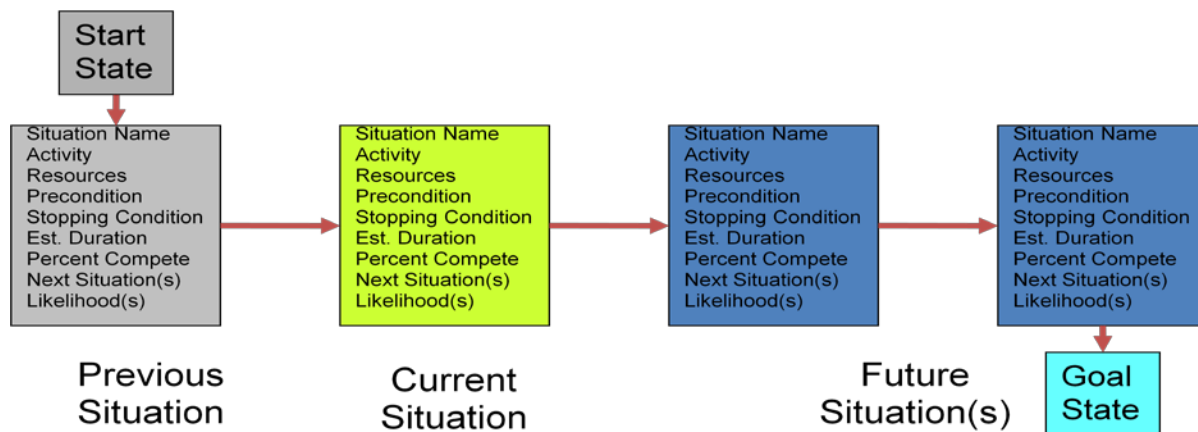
Start State

Situation Name
Activity
Resources
Precondition
Stopping Condition
Est. Duration
Percent Compete
Next Situation(s)
Likelihood(s)

Situation Name
Activity
Resources
Precondition
Stopping Condition
Est. Duration
Percent Compete
Next Situation(s)
Likelihood(s)

Situation Name
Activity
Resources
Precondition
Stopping Condition
Est. Duration
Percent Compete
Next Situation(s)
Likelihood(s)

Situation Name
Activity
Resources
Precondition
Stopping Condition
Est. Duration
Percent Compete
Next Situation(s)
Likelihood(s)

Previous Situation

Current Situation

Future Situation(s)

Goal State